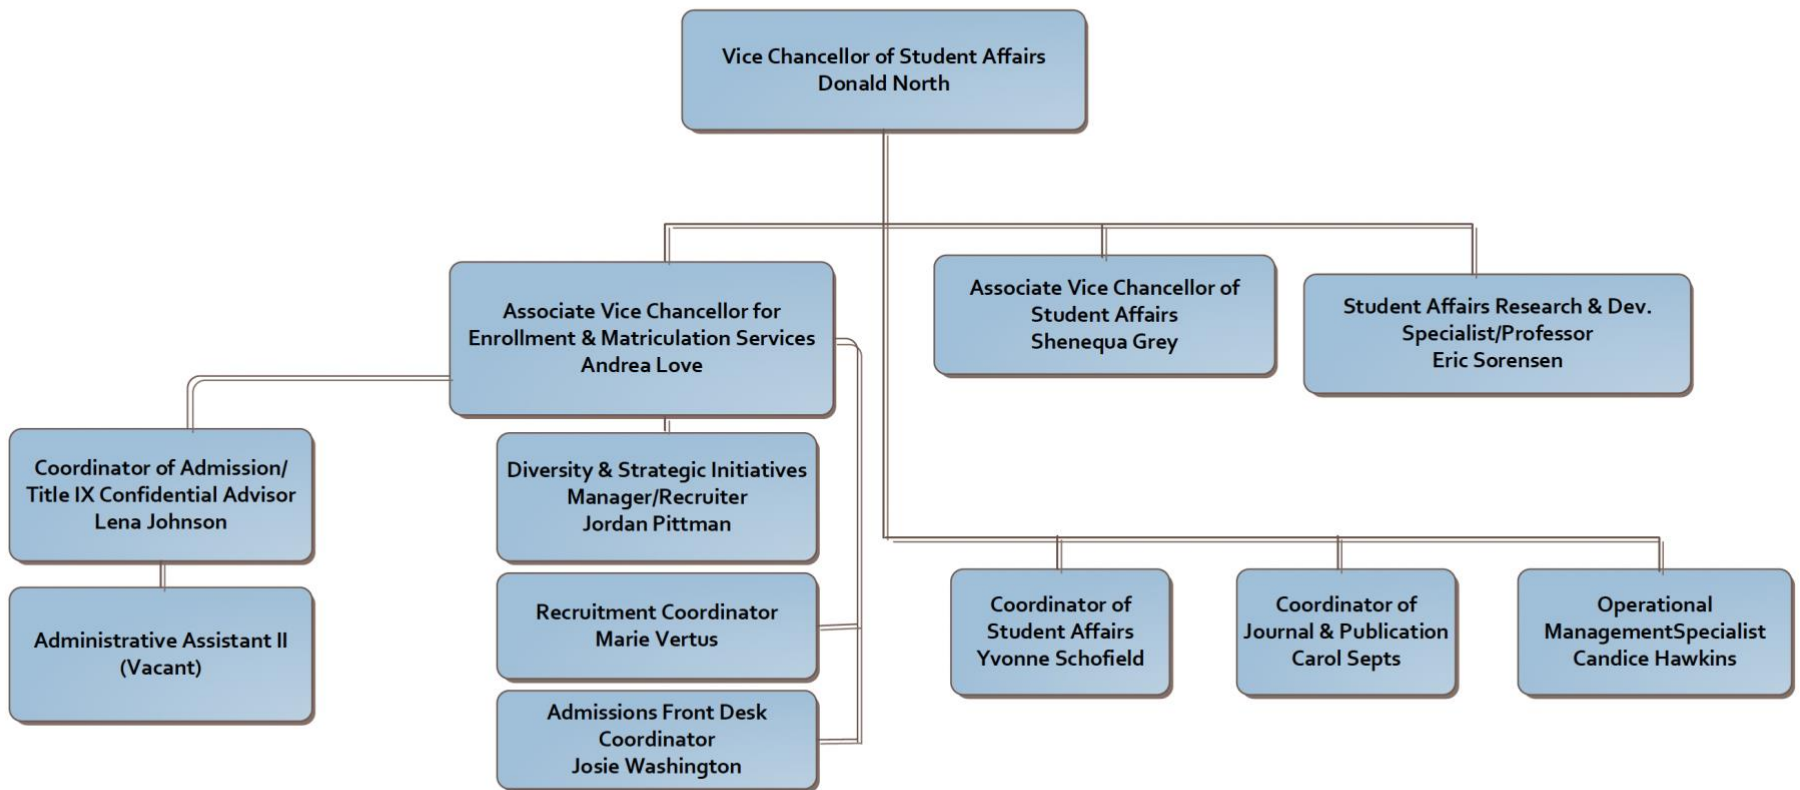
Vice Chancellor of Student Affairs
Donald North

Associate Vice Chancellor for
Enrollment & Matriculation Services
Andrea Love

Associate Vice Chancellor of
Student Affairs
Shenequa Grey

Student Affairs Research & Dev.
Specialist/Professor
Eric Sorensen

Coordinator of Admission/
Title IX Confidential Advisor
Lena Johnson

Administrative Assistant II
(Vacant)

Diversity & Strategic Initiatives
Manager/Recruiter
Jordan Pittman

Recruitment Coordinator
Marie Vertus

Admissions Front Desk
Coordinator
Josie Washington

Coordinator of
Student Affairs
Yvonne Schofield

Coordinator of
Journal & Publication
Carol Septs

Operational
ManagementSpecialist
Candice Hawkins